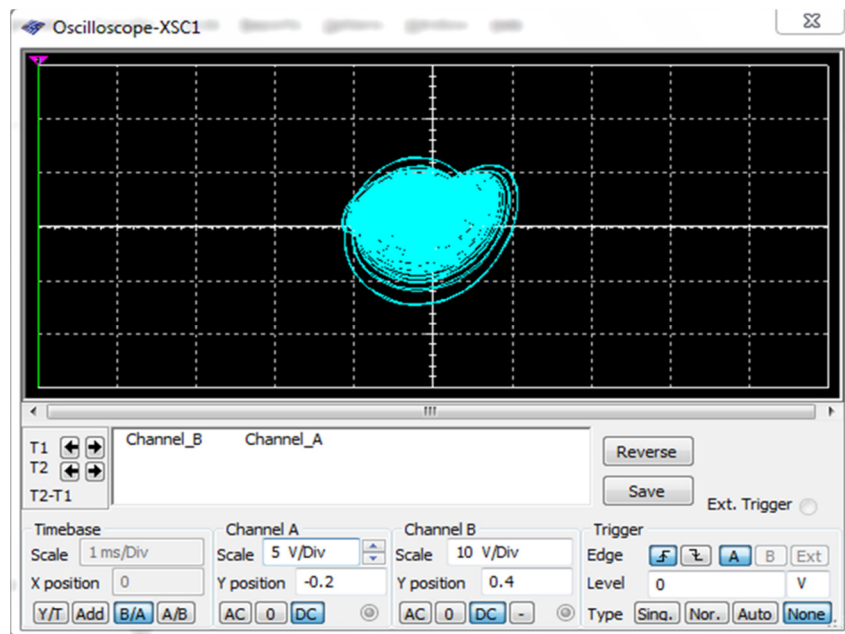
Oscilloscope-XSC1

T1
T2
T2-T1

Channel_B Channel_A

Reverse
Save
Ext. Trigger

Timebase
Scale 1 ms/Div
X position 0
Y/T Add B/A A/B

Channel A
Scale 5 V/Div
Y position -0.2
AC 0 DC

Channel B
Scale 10 V/Div
Y position 0.4
AC 0 DC -

Trigger
Edge A B Ext
Level 0 V
Type Sing. Nor. Auto None